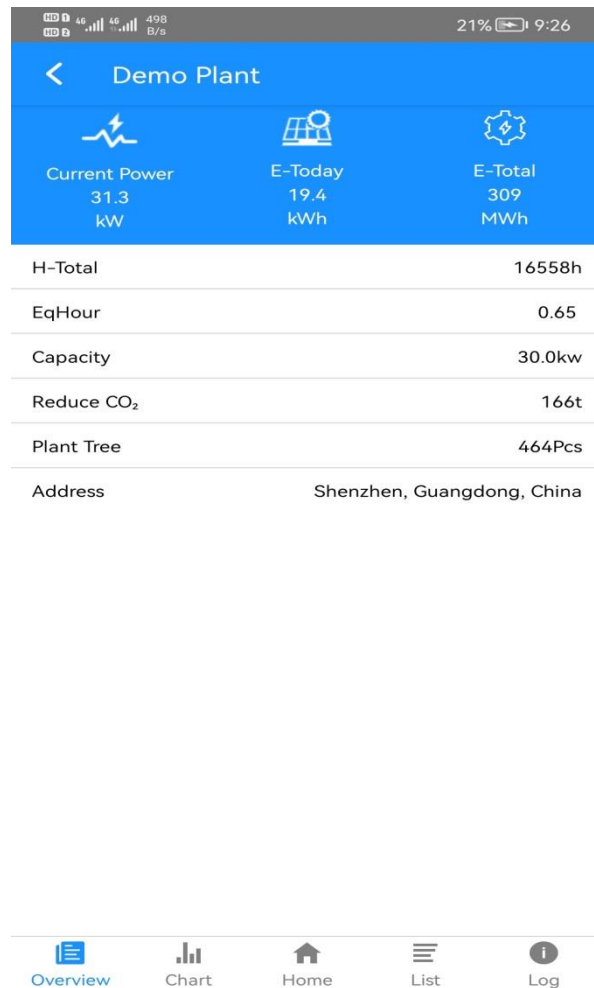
HD 1 4G HD 2 4G 498 B/s 21% 9:26

Demo Plant

Current Power
31.3
kW

E-Today
19.4
kWh

E-Total
309
MWh

| | |
|---|---|
| H-Total | 16558h |
| EqHour | 0.65 |
| Capacity | 30.0kw |
| Reduce $CO_2$ | 166t |
| Plant Tree | 464Pcs |
| Address | Shenzhen, Guangdong, China |

Overview Chart Home List Log